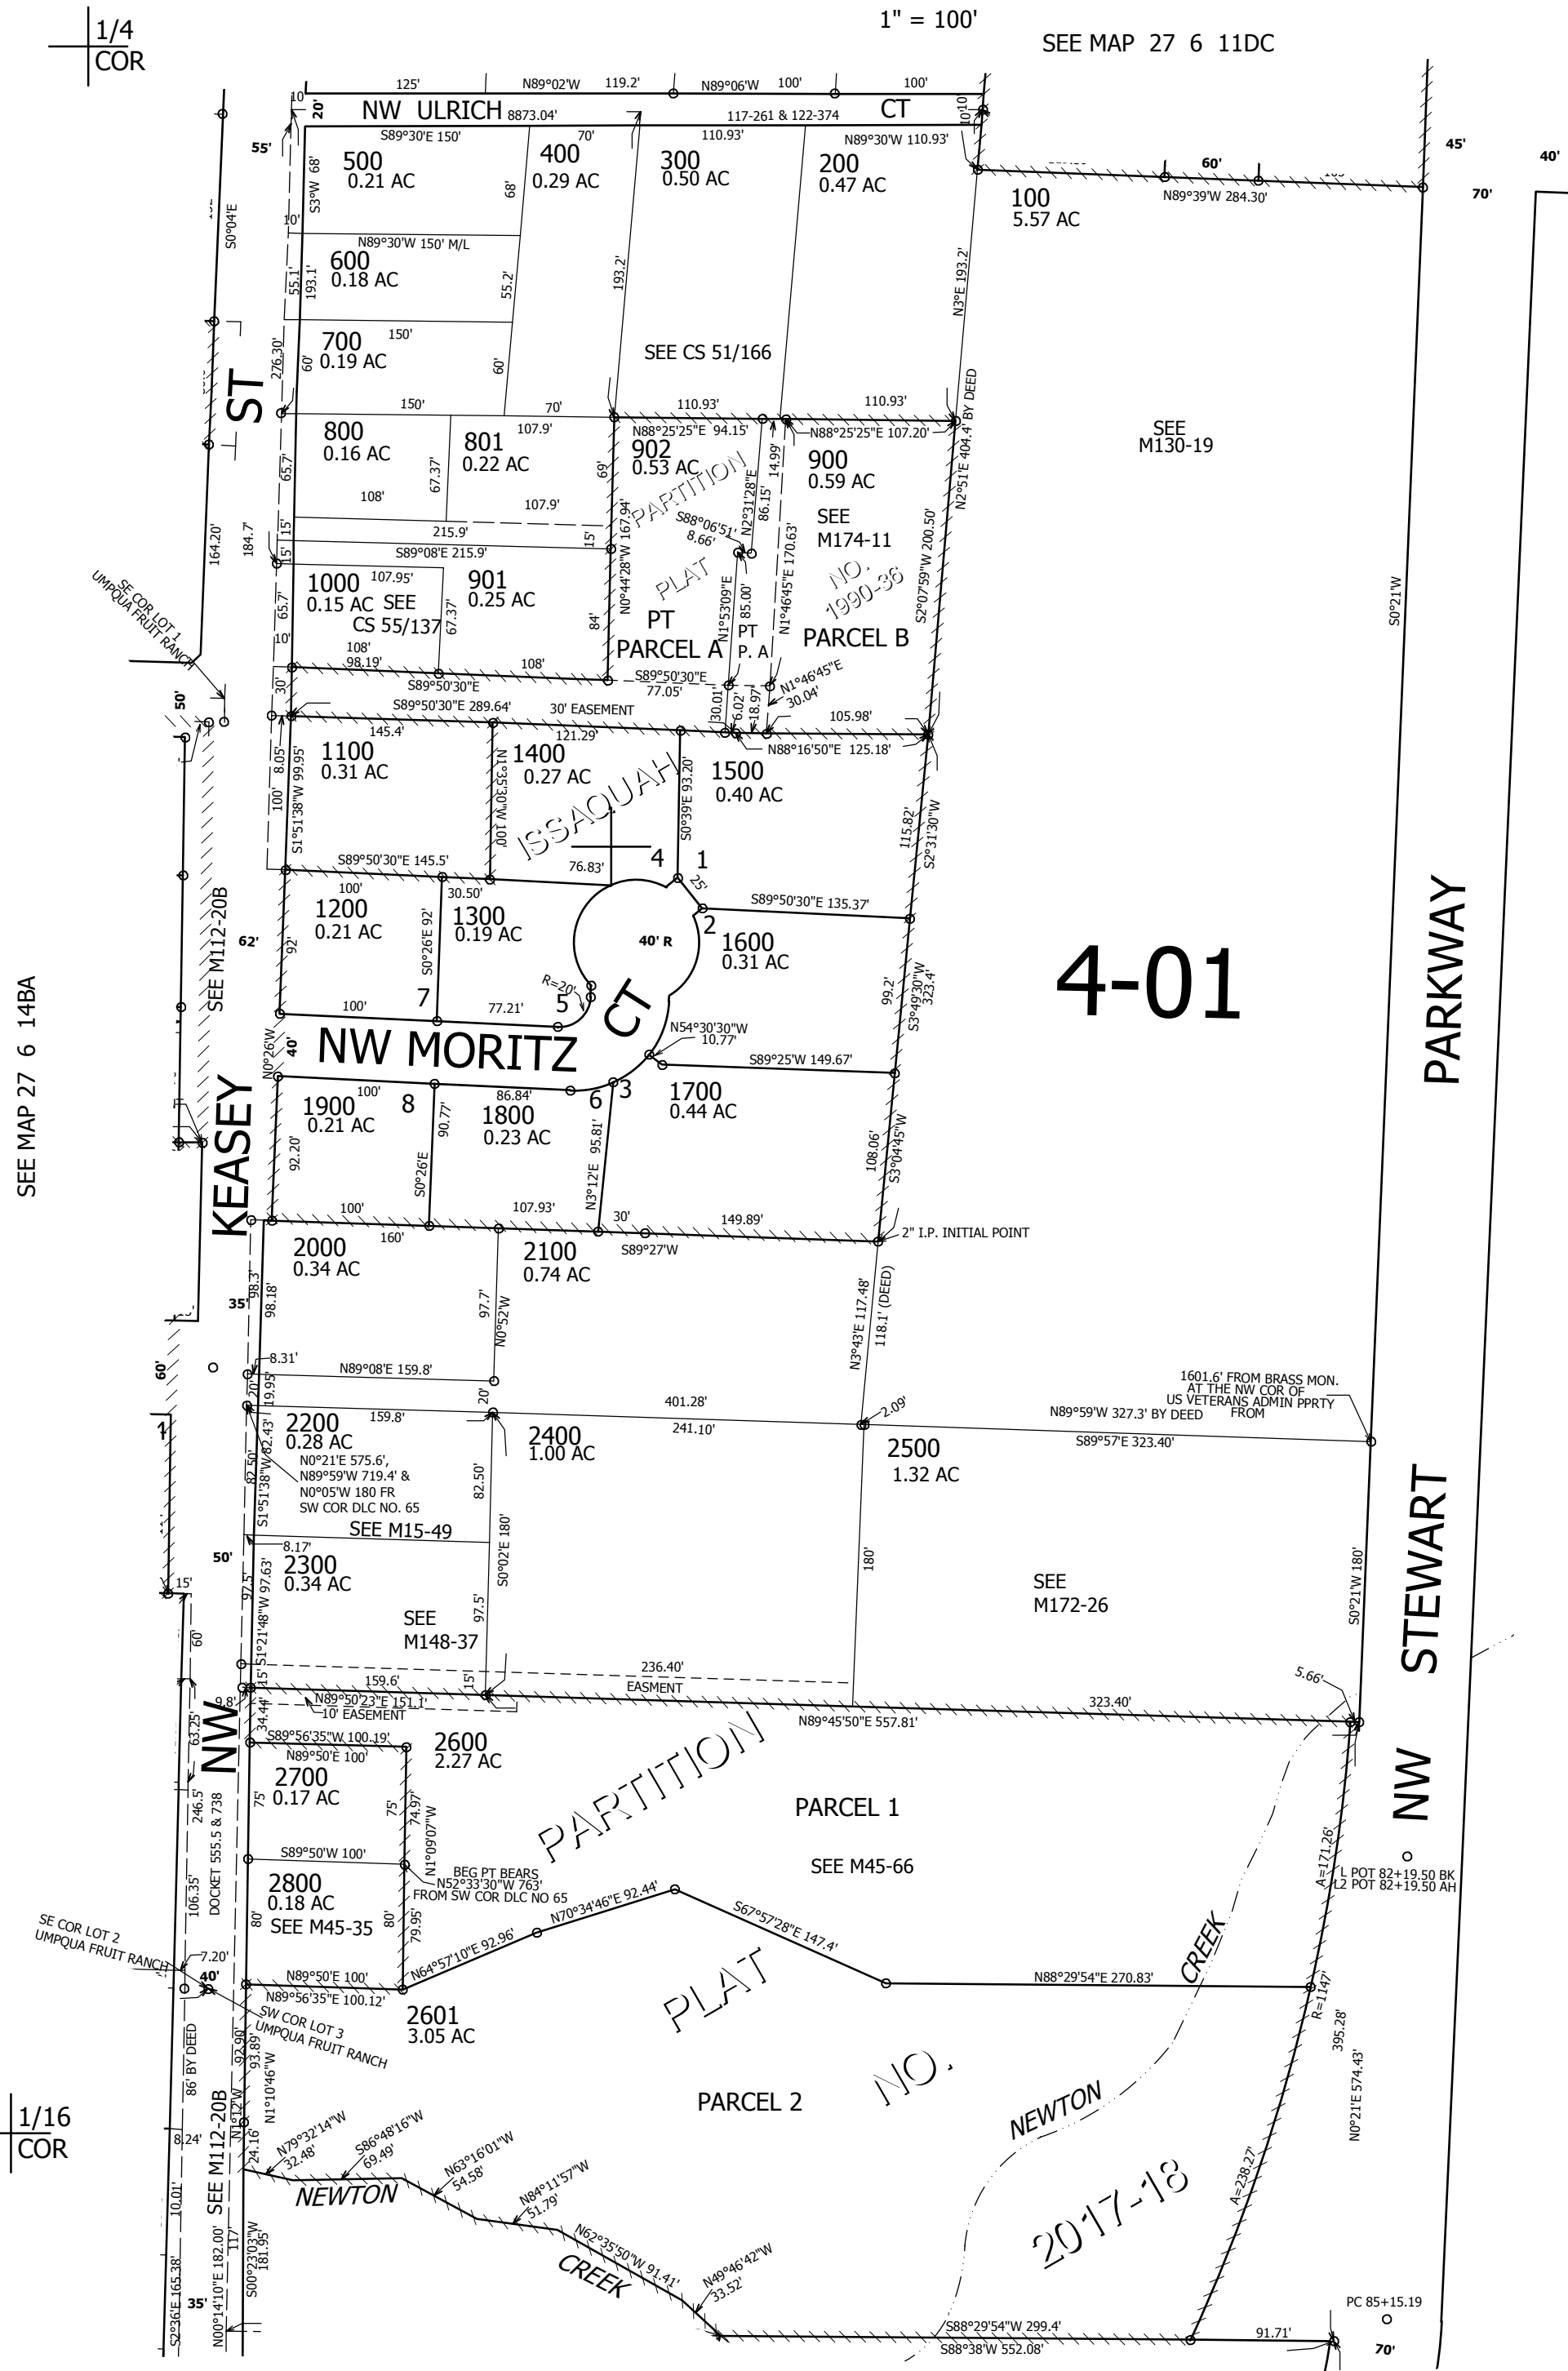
1/4
COR

1" = 100'

SEE MAP 27 6 11DC

125'
N89°02'W 119.2'
N89°06'W 100'
100'
10
20'
NW ULRICH 8873.04'
117-261 & 122-374
CT
10
10
55'
S89°30'E 150'
70'
110.93'
N89°30'W 110.93'
45'
40'
500
0.21 AC
400
0.29 AC
300
0.50 AC
200
0.47 AC
60'
N89°39'W 284.30'
70'
100
5.57 AC
S3°W 68'
68'
S0°04'E
10'
N89°30'W 150' M/L
600
0.18 AC
55.1'
193.1'
55.2'
193.2'
N3°E 193.2'
700
0.19 AC
150'
60'
60'
276.30'
SEE CS 51/166
ST
150'
70'
110.93'
110.93'
800
0.16 AC
801
0.22 AC
107.9'
N88°25'25"E 94.15'
N88°25'25"E 107.20'
SEE
M130-19
902
0.53 AC
PARTITION
900
0.59 AC
N2°51'E 404.4' BY DEED
65.7'
67.37'
69'
14.99'
86.15'
108'
107.9'
SEE
M174-11
S88°06'51"
8.66'
N2°31'28"E
15'
215.9'
15'
N0°44'28"W 167.94'
N1°46'45"E 170.63'
S2°07'59"W 200.50'
184.7
15'
S89°08'E 215.9'
164.20'
1000
0.15 AC
107.95'
SEE
CS 55/137
901
0.25 AC
PLAT
NO.
1990-36
SE COR LOT 1
UMPQUA FRUIT RANCH
65.7'
67.37'
84'
N1°53'09"E
85.00'
PT
PARCEL A
PT
P. A
PARCEL B
10'
108'
98.19'
108'
S89°50'30"E
S89°50'30"E
77.05'
N1°46'45"E
30.04'
50'
30'
S89°50'30"E 289.64'
30' EASEMENT
30.01'
6.02'
18.97'
105.98'
145.4'
121.29'
N88°16'50"E 125.18'
1100
0.31 AC
1400
0.27 AC
1500
0.40 AC
8.05'
100'
S1°51'38"W 99.95'
N1°35'30"W 100'
ISSAQUAH
S0°39'E 93.20'
115.82'
S2°31'30"W
S89°50'30"E 145.5'
76.83'
4
1
100'
30.50'
25'
S89°50'30"E 135.37'
SEE M112-20B
62'
1200
0.21 AC
1300
0.19 AC
40' R
2
1600
0.31 AC
S0°26'E 92'
92'
R=20'
99.2'
S3°49'30"W
323.4'
4-01
100'
7
77.21'
5
CT
PARKWAY
SEE MAP 27 6 14BA
N0°26'W
40
NW MORITZ
N54°30'30"W
10.77'
S89°25'W 149.67'
100'
86.84'
6
3
1700
0.44 AC
1900
0.21 AC
8
1800
0.23 AC
92.20'
90.77'
S0°26'E
95.81'
N3°12'E
108.06'
S3°04'45"W
KEASEY
100'
107.93'
30'
149.89'
160'
S89°27'W
2" I.P. INITIAL POINT
2000
0.34 AC
2100
0.74 AC
35'
98.3'
98.18'
97.7'
N0°52'W
N3°43'E 117.48'
118.1' (DEED)
60'
8.31'
N89°08'E 159.8'
20'
19.95'
20'
1601.6' FROM BRASS MON.
AT THE NW COR OF
US VETERANS ADMIN PPRTY
FROM
401.28'
2.09'
N89°59'W 327.3' BY DEED
2200
0.28 AC
159.8'
2400
1.00 AC
241.10'
S89°57'E 323.40'
2500
1.32 AC
82.50'
82.43'
S1°51'38"W
N0°21'E 575.6',
N89°59'W 719.4' &
N0°05'W 180 FR
SW COR DLC NO. 65
82.50'
SEE M15-49
S0°02'E 180'
180'
STEWART
50'
8.17'
2300
0.34 AC
SEE
M172-26
S0°21'W 180'
97.63'
97.5'
15'
SEE
M148-37
97.5'
60'
S0°21'W
236.40'
5.66'
159.6'
EASMENT
15'
9.8'
N89°50'23"E 151.1'
10' EASEMENT
15'
323.40'
34.44'
N89°45'50"E 557.81'
S89°56'35"W 100.19'
2600
2.27 AC
63.25'
N89°50'E 100'
2700
0.17 AC
PARCEL 1
75'
75'
74.97'
NW
246.5
DOCKET 555.5 & 738
S89°50'W 100'
N1°09'07"W
SEE M45-66
PARTITION
BEG PT BEARS
N52°33'30"W 763'
FROM SW COR DLC NO 65
L POT 82+19.50 BK
L2 POT 82+19.50 AH
A=171.26'
106.35'
2800
0.18 AC
SEE M45-35
80'
79.95'
N70°34'46"E 92.44'
S67°57'28"E 147.4'
N64°57'10"E 92.96'
SE COR LOT 2
UMPQUA FRUIT RANCH
7.20'
40'
N89°50'E 100'
N89°56'35"E 100.12'
PLAT
N88°29'54"E 270.83'
CREEK
R=1147'
2601
3.05 AC
SW COR LOT 3
UMPQUA FRUIT RANCH
92.90'
93.89'
N1°10'46"W
86' BY DEED
395.28'
NO.
PARCEL 2
N0°21'E 574.43'
1/16
COR
SEE M112-20B
N1°12'W
8.24'
24.16'
N79°32'14"W
32.48'
S86°48'16"W
69.49'
NEWTON
N63°16'01"W
54.58'
NEWTON
N84°11'57"W
51.79'
2017-18
A=238.27'
10.01'
117'
S00°23'03"W
181.95'
N00°14'10"E 182.00'
S2°36'E 165.38'
N62°35'50"W 91.41'
CREEK
N49°46'42"W
33.52'
35'
S88°29'54"W 299.4'
S88°38'W 552.08'
91.71'
PC 85+15.19
70'